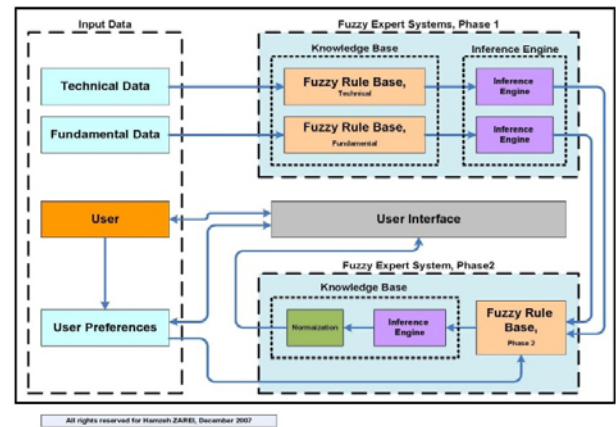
Input Data

Fuzzy Expert Systems, Phase 1

Knowledge Base

Inference Engine

Technical Data

Fuzzy Rule Base, Technical

Inference Engine

Fundamental Data

Fuzzy Rule Base, Fundamental

Inference Engine

User

User Interface

Fuzzy Expert System, Phase2

Knowledge Base

User Preferences

Normalization

Inference Engine

Fuzzy Rule Base, Phase 2

All rights reserved for Hamzeh ZAREI, December 2007